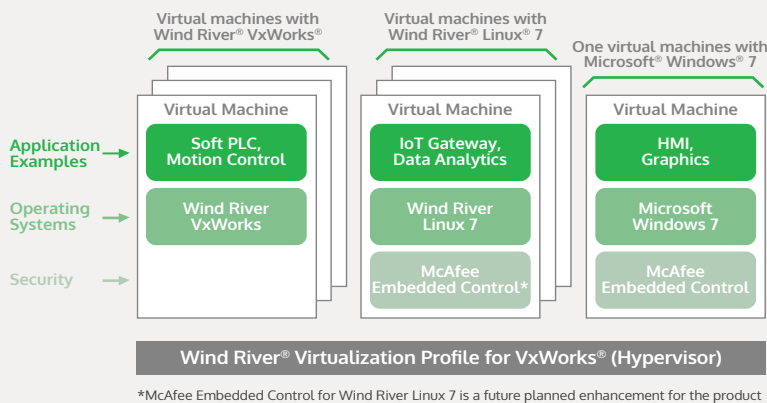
Virtual machines with Wind River® VxWorks®

Virtual machines with Wind River® Linux® 7

One virtual machines with Microsoft® Windows® 7

Application Examples

Operating Systems

Security

Virtual Machine

Soft PLC, Motion Control

Wind River VxWorks

Virtual Machine

IoT Gateway, Data Analytics

Wind River Linux 7

McAfee Embedded Control*

Virtual Machine

HMI, Graphics

Microsoft Windows 7

McAfee Embedded Control

Wind River® Virtualization Profile for VxWorks® (Hypervisor)

*McAfee Embedded Control for Wind River Linux 7 is a future planned enhancement for the product